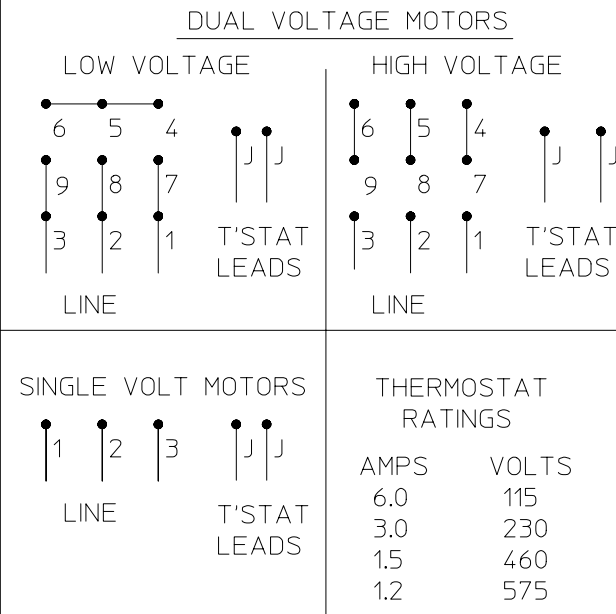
DUAL VOLTAGE MOTORS

LOW VOLTAGE

6 5 4

9 8 7

3 2 1

J J

T'STAT LEADS

LINE

HIGH VOLTAGE

6 5 4

9 8 7

3 2 1

J J

T'STAT LEADS

LINE

SINGLE VOLT MOTORS

1 2 3

J J

LINE

T'STAT LEADS

THERMOSTAT RATINGS

| AMPS | VOLTS |
|---|---|
| 6.0 | 115 |
| 3.0 | 230 |
| 1.5 | 460 |
| 1.2 | 575 |